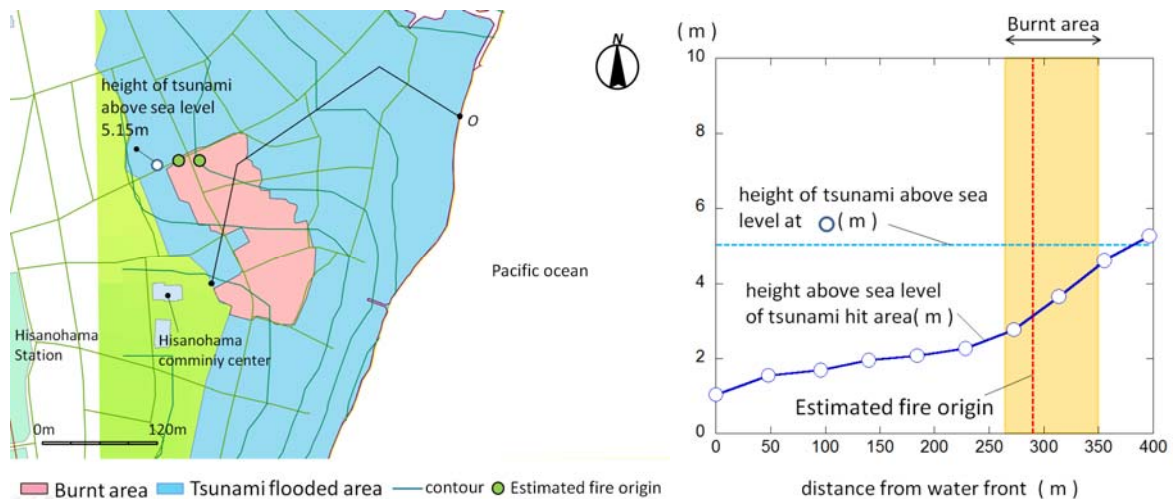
N

height of tsunami above sea level 5.15m

O

Pacific ocean

Hisanohama Station

Hisanohama comminiy center

0m

120m

Burnt area Tsunami flooded area contour Estimated fire origin

( m )

Burnt area

10

8

6

4

2

0

height of tsunami above sea level at ( m )

height above sea level of tsunami hit area( m )

Estimated fire origin

0 50 100 150 200 250 300 350 400

distance from water front ( m )